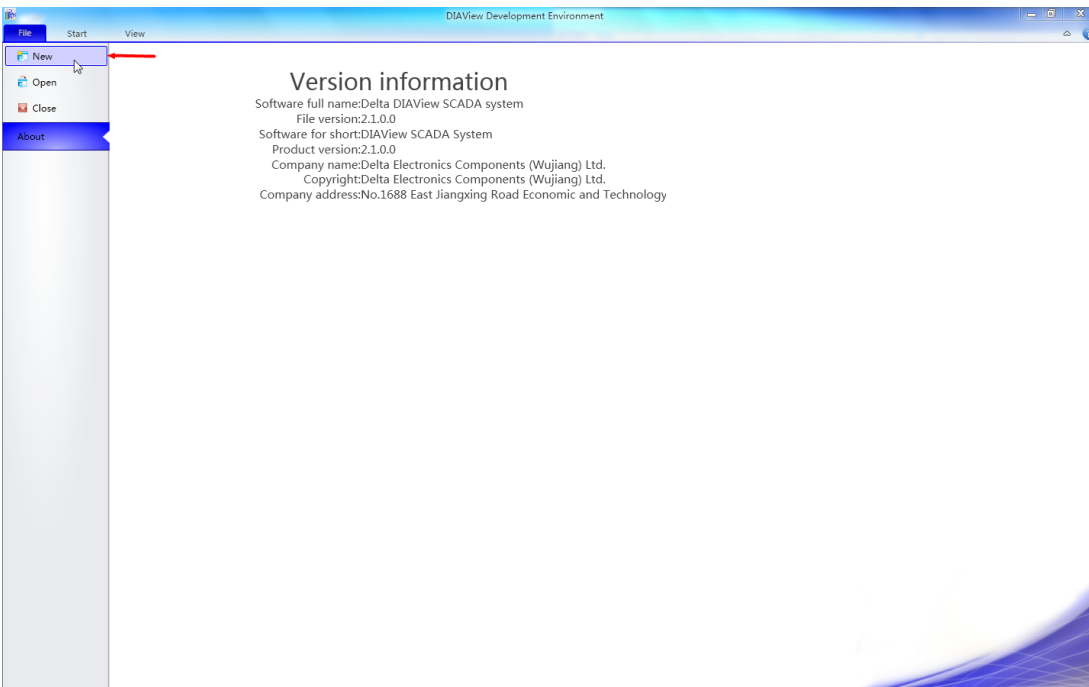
DIAView Development Environment

File
Start
View

New
Open
Close
About

Version information
Software full name:Delta DIAView SCADA system
File version:2.1.0.0
Software for short:DIAView SCADA System
Product version:2.1.0.0
Company name:Delta Electronics Components (Wujiang) Ltd.
Copyright:Delta Electronics Components (Wujiang) Ltd.
Company address:No.1688 East Jiangxing Road Economic and Technology